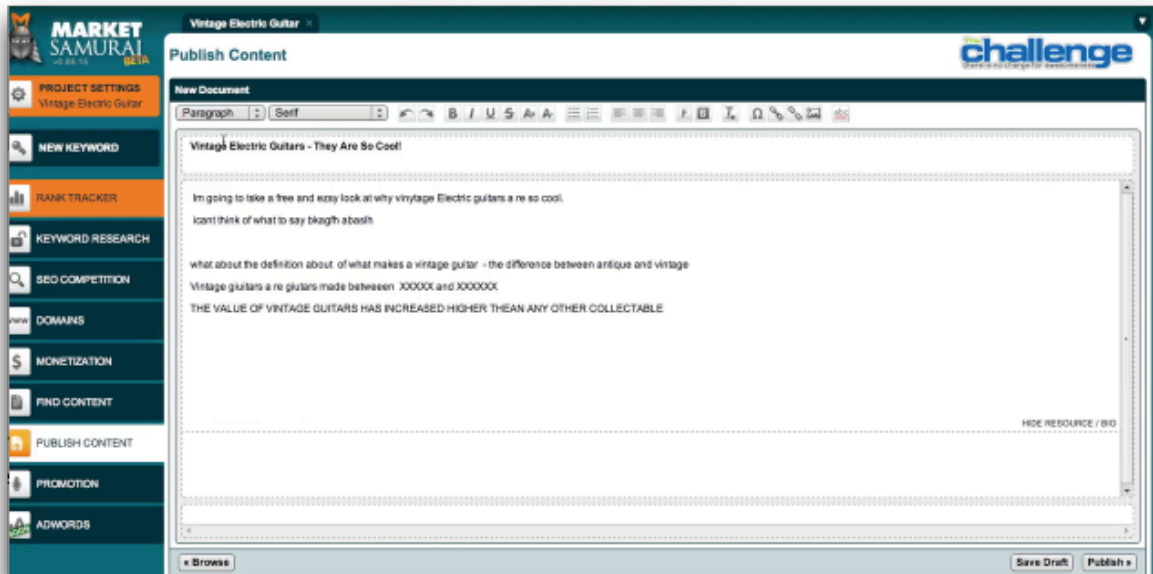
MARKET SAMURAI
v0.86.15 BETA

PROJECT SETTINGS
Vintage Electric Guitar

NEW KEYWORD

RANK TRACKER

KEYWORD RESEARCH

SEO COMPETITION

DOMAINS

MONETIZATION

FIND CONTENT

PUBLISH CONTENT

PROMOTION

ADWORDS

Vintage Electric Guitar ×

Publish Content

The challenge
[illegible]

New Document

Paragraph
Serif

Vintage Electric Guitars - They Are So Cool!

Im going to take a free and ezsy look at why vinytage Electric guitars a re so cool.

icant think of what to say bkagfh abasih

what about the definition about of what makes a vintage guitar - the difference between antique and vintage

Vintage giuitars a re giutars made beteween XXXXX and XXXXXX

THE VALUE OF VINTAGE GUITARS HAS INCREASED HIGHER THEAN ANY OTHER COLLECTABLE

HIDE RESOURCE / BIO

« Browse

Save Draft

Publish »